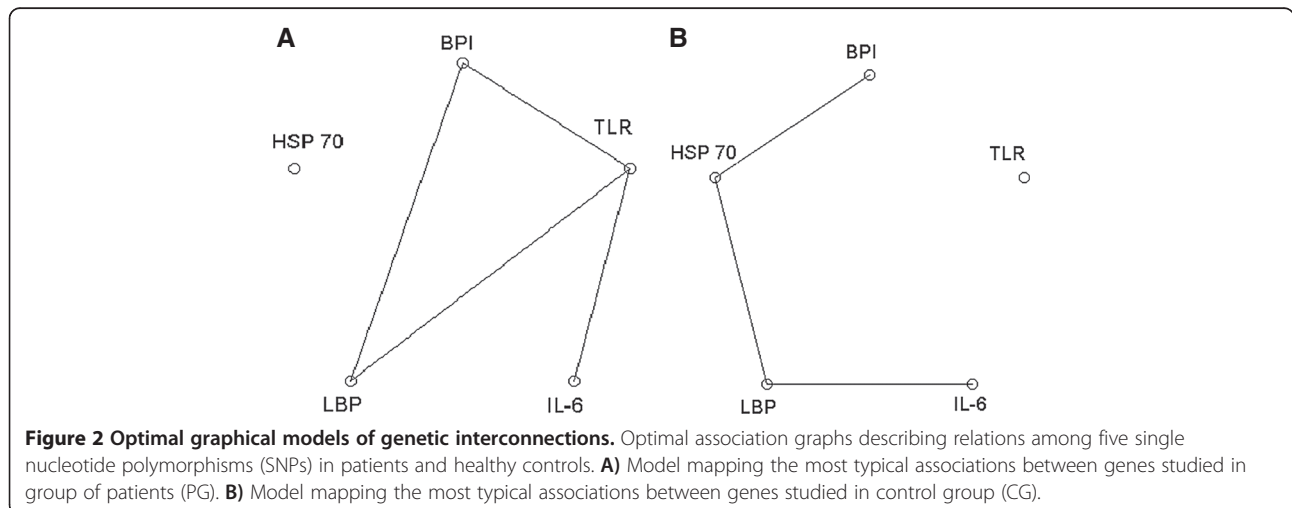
A

BPI

HSP 70

TLR

LBP

IL-6

B

BPI

HSP 70

TLR

LBP

IL-6

**Figure 2 Optimal graphical models of genetic interconnections.** Optimal association graphs describing relations among five single nucleotide polymorphisms (SNPs) in patients and healthy controls. **A)** Model mapping the most typical associations between genes studied in group of patients (PG). **B)** Model mapping the most typical associations between genes studied in control group (CG).